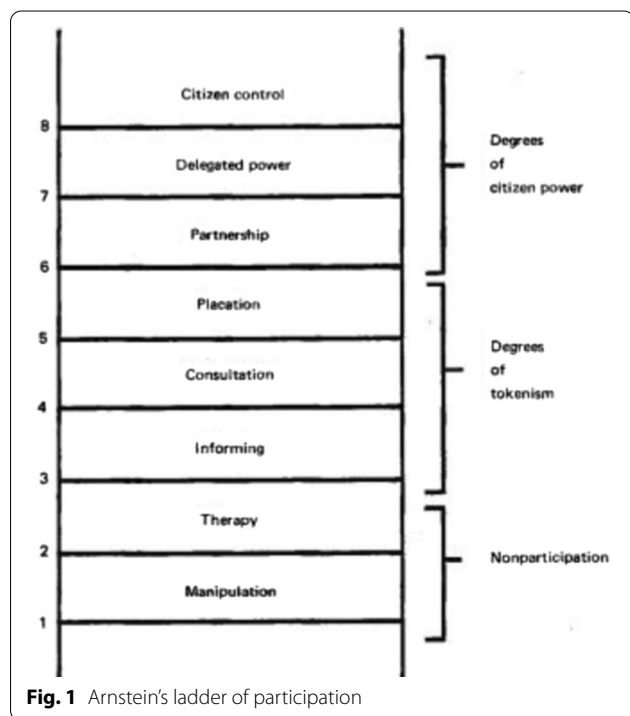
Citizen control

8

Delegated power

7

Partnership

6

Placation

5

Consultation

4

Informing

3

Therapy

2

Manipulation

1

Degrees of citizen power

Degrees of tokenism

Nonparticipation

**Fig. 1** Arnstein's ladder of participation